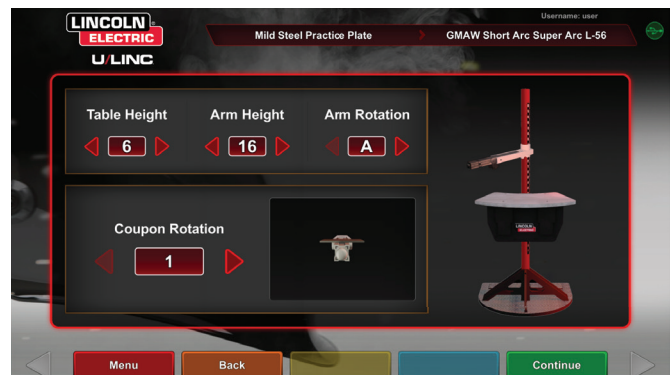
LINCOLN ELECTRIC
U/LINC

Username: user

Mild Steel Practice Plate

GMAW Short Arc Super Arc L-56

Table Height
6

Arm Height
16

Arm Rotation
A

Coupon Rotation
1

LINCOLN ELECTRIC

Menu

Back

Continue